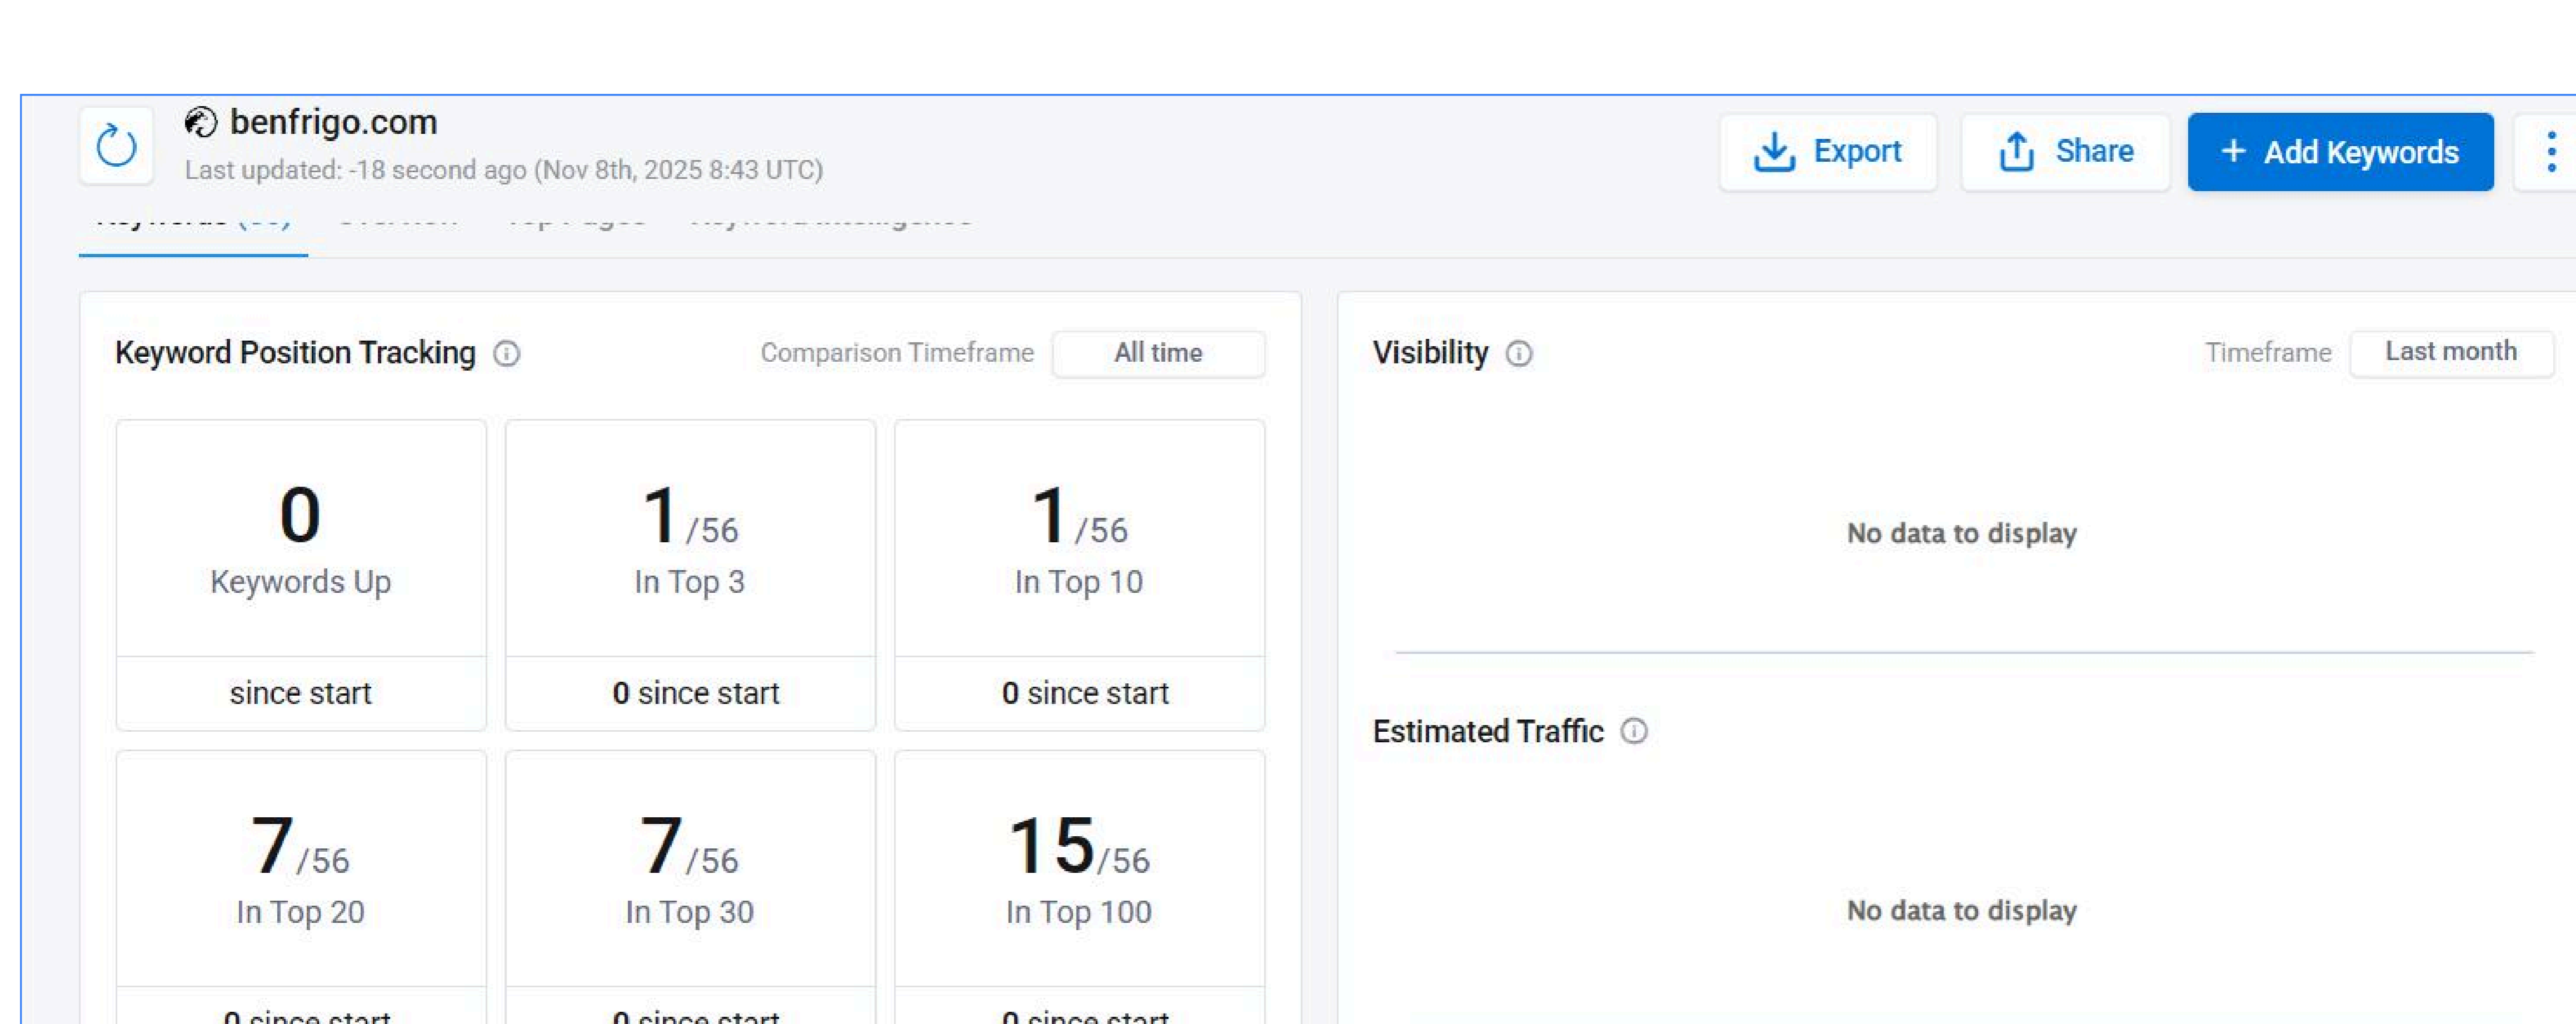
benfrigo.com
Last updated: -18 second ago (Nov 8th, 2025 8:43 UTC)

Export Share + Add Keywords

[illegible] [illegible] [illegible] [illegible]

Keyword Position Tracking
Comparison Timeframe All time

0
Keywords Up
since start

1 /56
In Top 3
0 since start

1 /56
In Top 10
0 since start

7 /56
In Top 20
0 since start

7 /56
In Top 30
0 since start

15 /56
In Top 100
0 since start

Visibility
Timeframe Last month

No data to display

Estimated Traffic

No data to display